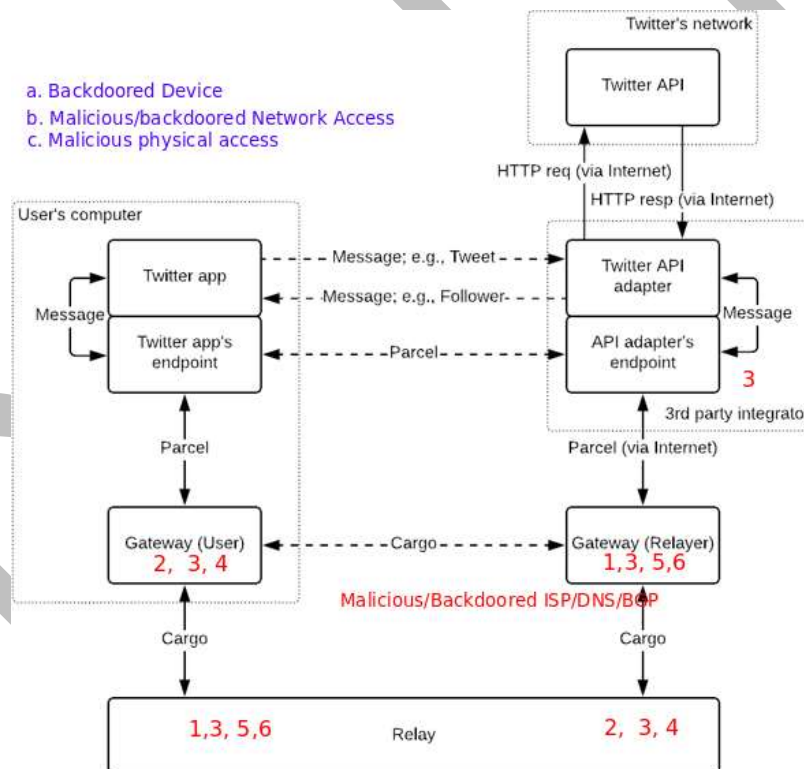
Twitter's network

Twitter API

a. Backdoored Device
b. Malicious/backdoored Network Access
c. Malicious physical access

HTTP req (via Internet)

HTTP resp (via Internet)

User's computer

Twitter app

Message; e.g., Tweet

Twitter API adapter

Message; e.g., Follower

Message

Message

Twitter app's endpoint

Parcel

API adapter's endpoint

3

3rd party integrato

Parcel

Parcel (via Internet)

Gateway (User)
2, 3, 4

Cargo

Gateway (Relayer)
1,3, 5,6

Malicious/Backdoored ISP/DNS/BGP

Cargo

Cargo

1,3, 5,6

Relay

2, 3, 4